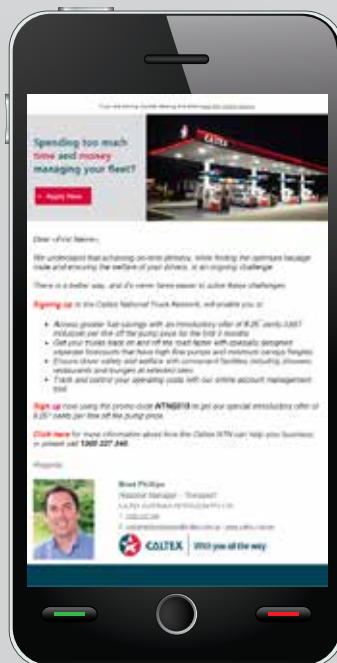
If you are having trouble viewing this email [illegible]

Spending too much time and money managing your fleet?

> Apply Now

CALTEX

Dear <First Name>,

We understand that achieving on-time delivery, while finding the optimum haulage route and ensuring the welfare of your drivers, is an ongoing challenge.

There is a better way, and it's never been easier to solve these challenges.

Signing up to the Caltex National Truck Network, will enable you to:

- Access greater fuel savings with an introductory offer of 8.25¢ cents (GST inclusive) per litre off the pump price for the first 3 months
- Get your trucks back on and off the road faster with specially designed separate forecourts that have high flow pumps and maximum canopy heights
- Ensure driver safety and welfare with convenient facilities including showers, restaurants and lounges at selected sites
- Track and control your operating costs with our online account management tool.

Sign up now using the promo code NTN2015 to get our special introductory offer of 8.25¢ cents per litre off the pump price.

Click here for more information about how the Caltex NTN can help you business, or please call 1300 227 840.

Regards,

Brent Phillips
Regional Manager – Transport
CALTEX AUSTRALIA PETROLEUM PTY LTD
T: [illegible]
E: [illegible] www.caltex.com.au

CALTEX | With you all the way.